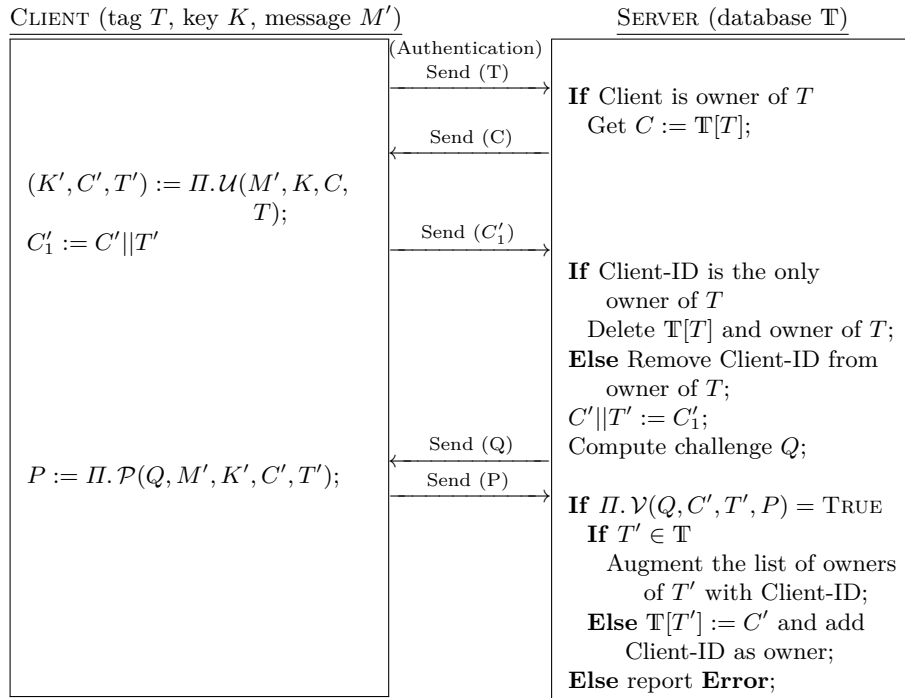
Client (tag $T$, key $K$, message $M'$)

Server (database $\mathbb{T}$)

(Authentication)

Send (T)

**If** Client is owner of $T$
Get $C := \mathbb{T}[T]$;

Send (C)

$(K', C', T') := \mathit{\Pi}.\mathcal{U}(M', K, C, T)$;
$C'_1 := C'||T'$

Send ($C'_1$)

**If** Client-ID is the only owner of $T$
Delete $\mathbb{T}[T]$ and owner of $T$;
**Else** Remove Client-ID from owner of $T$;
$C'||T' := C'_1$;
Compute challenge $Q$;

Send (Q)

$P := \mathit{\Pi}.\mathcal{P}(Q, M', K', C', T')$;

Send (P)

**If** $\mathit{\Pi}.\mathcal{V}(Q, C', T', P) = $ True
**If** $T' \in \mathbb{T}$
Augment the list of owners of $T'$ with Client-ID;
**Else** $\mathbb{T}[T'] := C'$ and add Client-ID as owner;
**Else** report **Error**;